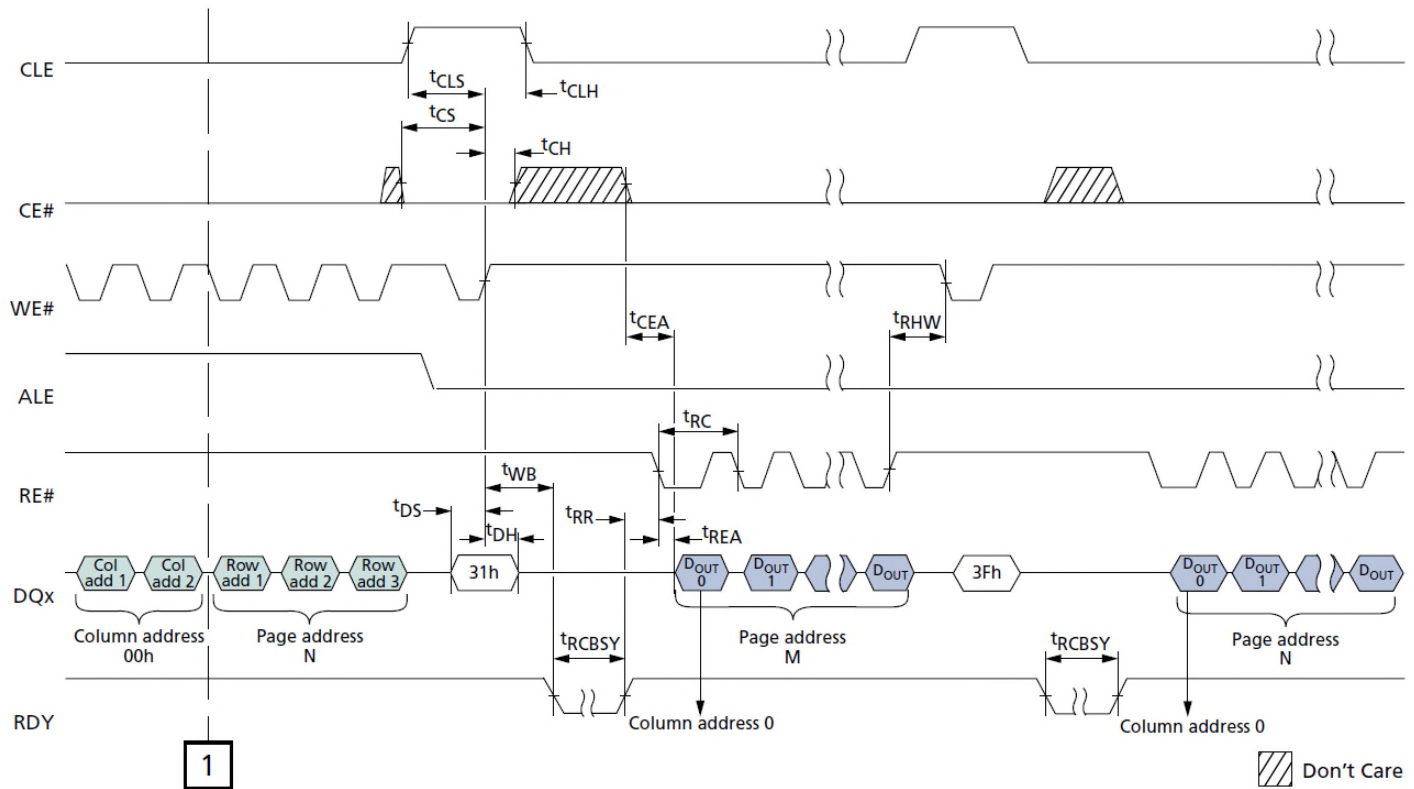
CLE
$t_{CLS}$
$t_{CLH}$
$t_{CS}$
$t_{CH}$
CE#
WE#
$t_{CEA}$
$t_{RHW}$
ALE
$t_{RC}$
RE#
$t_{WB}$
$t_{DS}$
$t_{DH}$
$t_{RR}$
$t_{REA}$
DQx
Col add 1
Col add 2
Row add 1
Row add 2
Row add 3
31h
$D_{OUT}$ 0
$D_{OUT}$ 1
$D_{OUT}$
3Fh
$D_{OUT}$ 0
$D_{OUT}$ 1
$D_{OUT}$
Column address 00h
Page address N
$t_{RCBSY}$
Page address M
$t_{RCBSY}$
Page address N
RDY
Column address 0
Column address 0
1
Don't Care